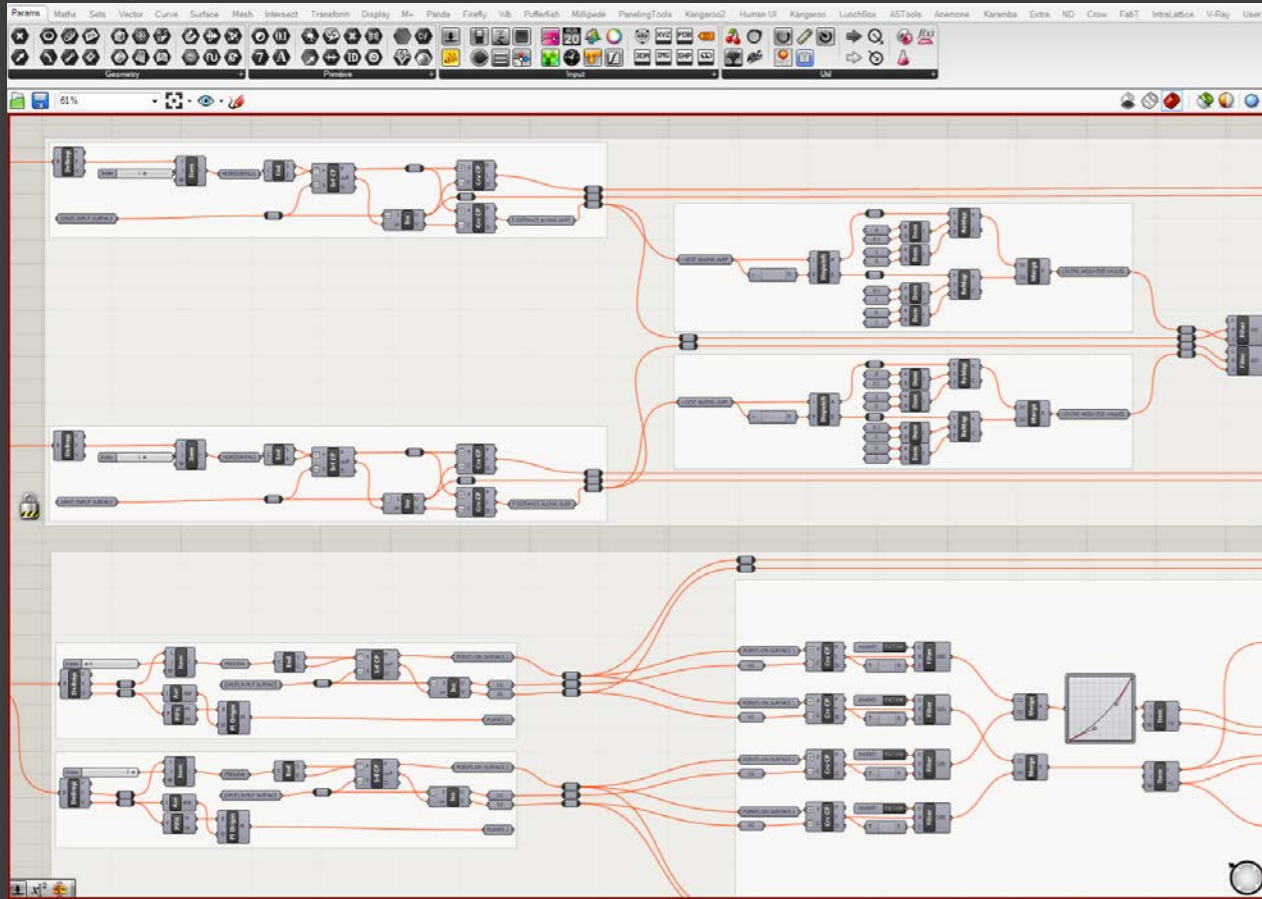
Params Maths Sets Vector Curve Surface Mesh Intersect Transform Display M+ Panda Firefly Wb Pufferfish Millipede PanelingTools Kangaroo2 Human UI Kangaroo LunchBox ASTools Anemone Karamba Extra ND Crow FabT IntraLattice V-Ray User

Geometry Primitive Input Util

61%

HORIZONTALS

DRAPE INPUT SURFACE

CONTRACT ALONG SURF

DRAPE INPUT SURFACE

CONTRACT ALONG SURF

PREVIEW

DRAPE INPUT SURFACE

POINTS ON SURFACE 1

PLANES 1

PREVIEW

DRAPE INPUT SURFACE

POINTS ON SURFACE 2

PLANES 2

POINTS ON SURFACE 1

POINTS ON SURFACE 2

POINTS ON SURFACE 2

POINTS ON SURFACE 2